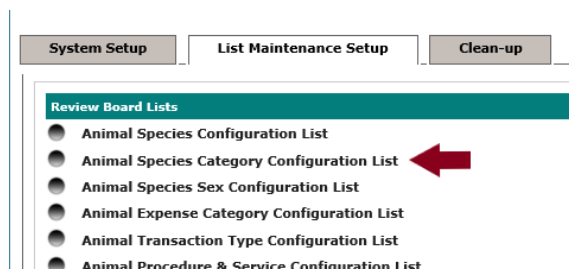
System Setup
List Maintenance Setup
Clean-up

Review Board Lists
Animal Species Configuration List
Animal Species Category Configuration List
Animal Species Sex Configuration List
Animal Expense Category Configuration List
Animal Transaction Type Configuration List
Animal Procedure & Service Configuration List